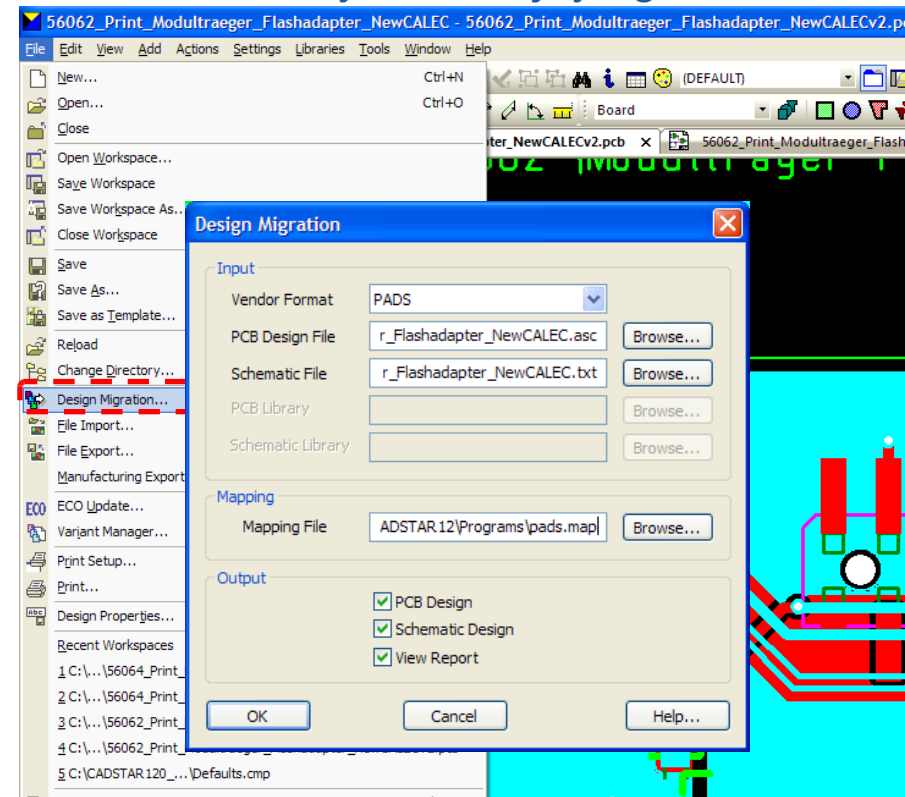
56062_Print_Modultraeger_Flashadapter_NewCALEC - 56062_Print_Modultraeger_Flashadapter_NewCALECv2.pc

File Edit View Add Actions Settings Libraries Tools Window Help

(DEFAULT)

Board

_NewCALECv2.pcb × 56062_Print_Modultraeger_Flash

New... Ctrl+N
Open... Ctrl+O
Close
Open Workspace...
Save Workspace
Save Workspace As...
Close Workspace
Save
Save As...
Save as Template...
Reload
Change Directory...
Design Migration...
File Import...
File Export...
Manufacturing Export
ECO Update...
Variant Manager...
Print Setup...
Print...
Design Properties...
Recent Workspaces
1 C:\...\56064_Print_
2 C:\...\56064_Print_
3 C:\...\56062_Print_
4 C:\...\56062_Print_
5 C:\CADSTAR120_...\Defaults.cmp

Design Migration

Input
Vendor Format PADS
PCB Design File r_Flashadapter_NewCALEC.asc Browse...
Schematic File r_Flashadapter_NewCALEC.txt Browse...
PCB Library Browse...
Schematic Library Browse...

Mapping
Mapping File ADSTAR12\Programs\pads.map Browse...

Output
PCB Design
Schematic Design
View Report

OK Cancel Help...